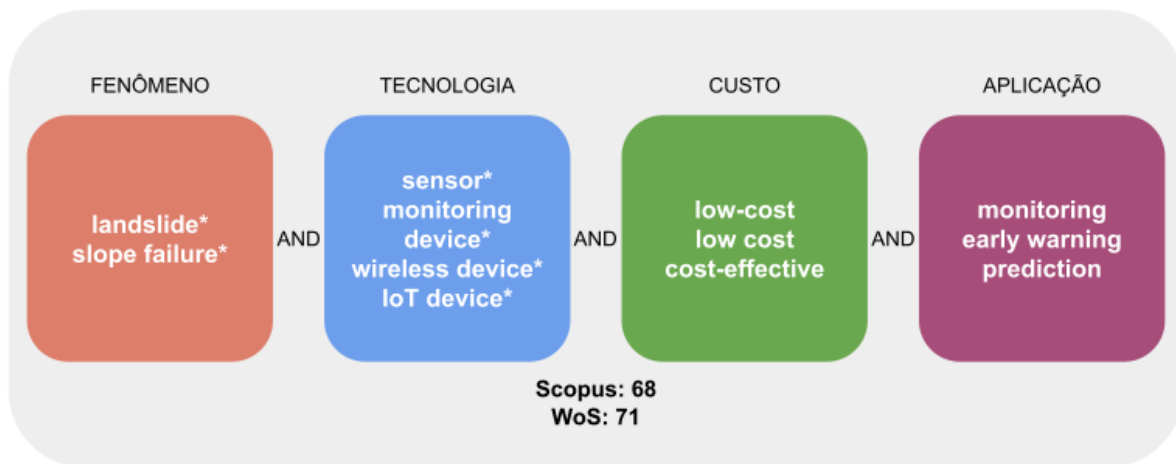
FENÔMENO

landslide*
slope failure*

AND

TECNOLOGIA

sensor*
monitoring device*
wireless device*
IoT device*

AND

CUSTO

low-cost
low cost
cost-effective

AND

APLICAÇÃO

monitoring
early warning
prediction

Scopus: 68
WoS: 71